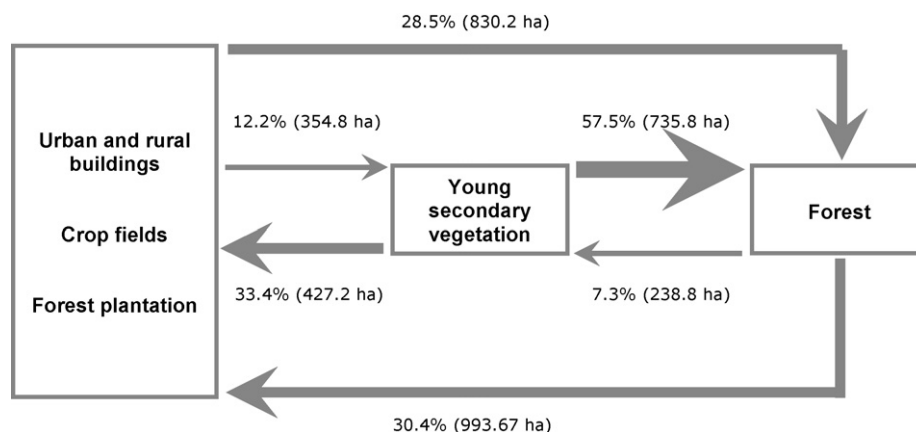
28.5% (830.2 ha)

Urban and rural buildings

Crop fields

Forest plantation

12.2% (354.8 ha)

33.4% (427.2 ha)

Young secondary vegetation

57.5% (735.8 ha)

7.3% (238.8 ha)

Forest

30.4% (993.67 ha)